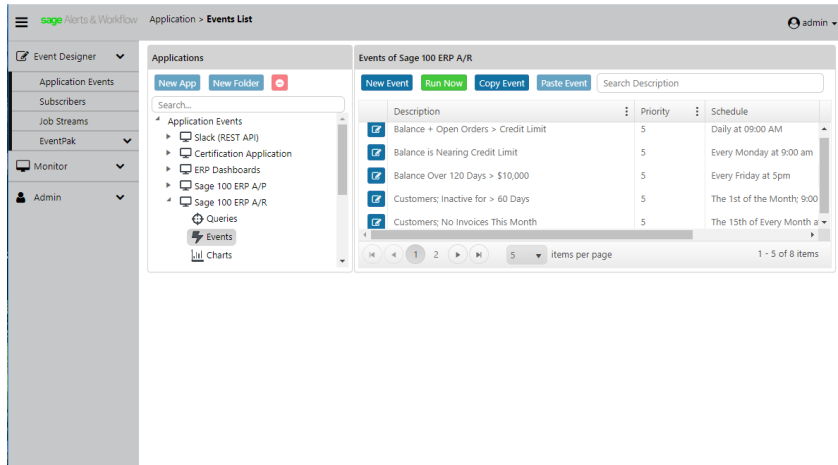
sage Alerts & Workflow Application > Events List admin

Event Designer
Application Events
Subscribers
Job Streams
EventPak
Monitor
Admin

Applications
New App New Folder
Search...
Application Events
Slack (REST API)
Certification Application
ERP Dashboards
Sage 100 ERP A/P
Sage 100 ERP A/R
Queries
Events
Charts

Events of Sage 100 ERP A/R
New Event Run Now Copy Event Paste Event Search Description

| Description | Priority | Schedule |
|---|---|---|
| Balance + Open Orders > Credit Limit | 5 | Daily at 09:00 AM |
| Balance is Nearing Credit Limit | 5 | Every Monday at 9:00 am |
| Balance Over 120 Days > $10,000 | 5 | Every Friday at 5pm |
| Customers; Inactive for > 60 Days | 5 | The 1st of the Month; 9:00 |
| Customers; No Invoices This Month | 5 | The 15th of Every Month a |

1 2 5 items per page 1 - 5 of 8 items